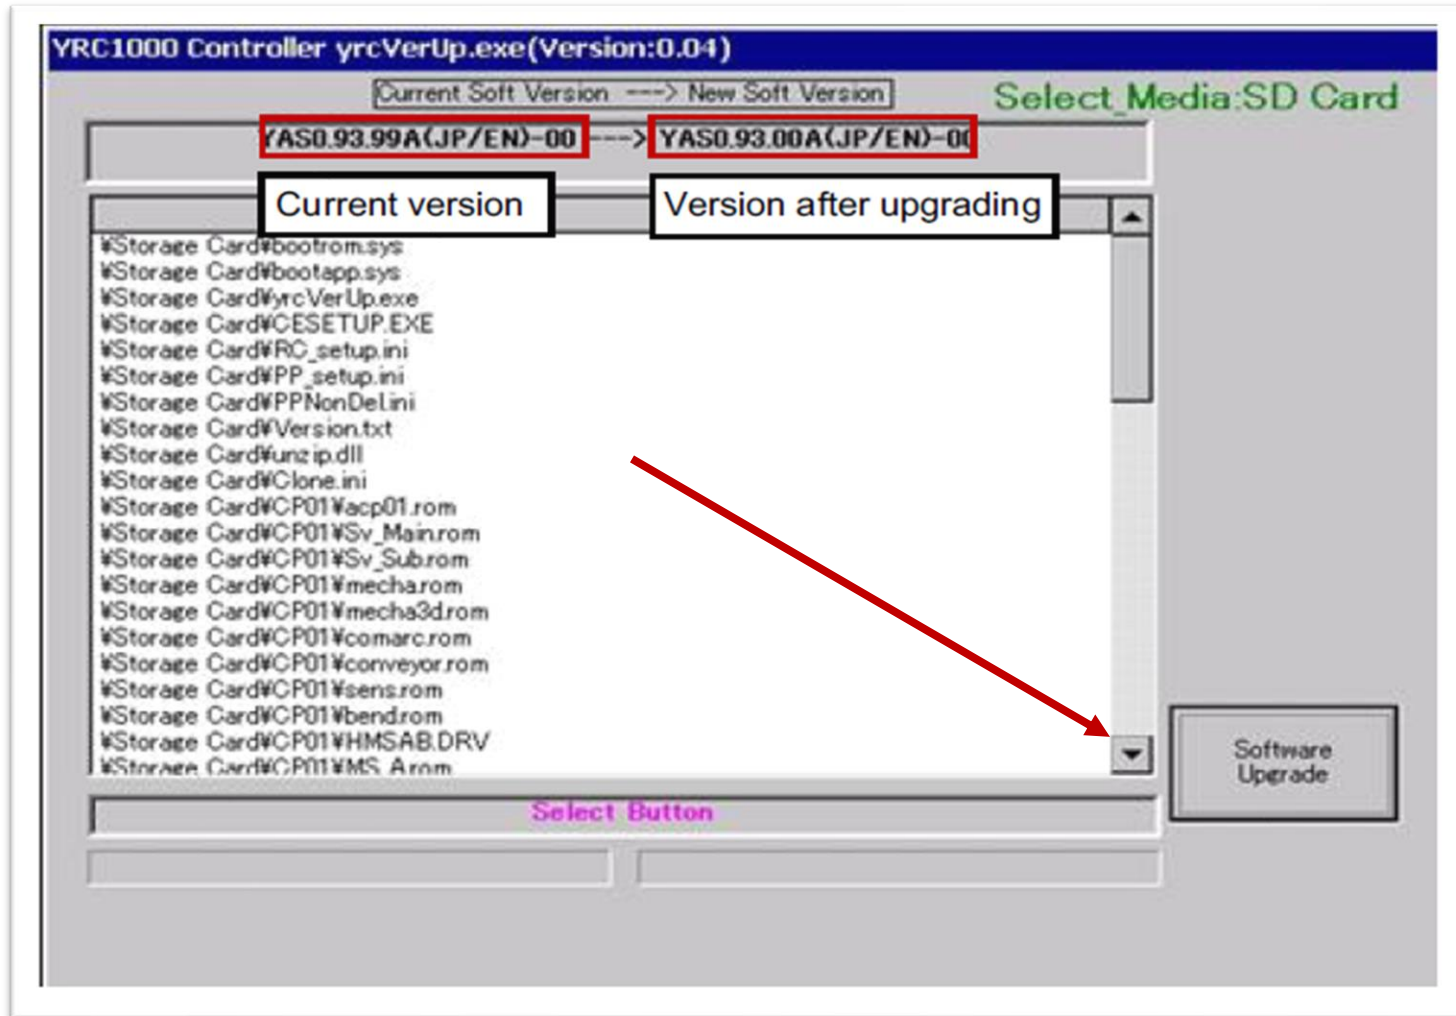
YRC1000 Controller yrcVerUp.exe(Version:0.04)

Current Soft Version ---> New Soft Version

Select_Media:SD Card

YAS0.93.99A(JP/EN)-00 ---> YAS0.93.00A(JP/EN)-0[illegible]

Current version

Version after upgrading

¥Storage Card¥bootrom.sys
¥Storage Card¥bootapp.sys
¥Storage Card¥yrcVerUp.exe
¥Storage Card¥CESETUP.EXE
¥Storage Card¥RC_setup.ini
¥Storage Card¥PP_setup.ini
¥Storage Card¥PPNonDel.ini
¥Storage Card¥Version.txt
¥Storage Card¥unzip.dll
¥Storage Card¥Clone.ini
¥Storage Card¥CP01¥acp01.rom
¥Storage Card¥CP01¥Sv_Main.rom
¥Storage Card¥CP01¥Sv_Sub.rom
¥Storage Card¥CP01¥mecha.rom
¥Storage Card¥CP01¥mecha3d.rom
¥Storage Card¥CP01¥comarc.rom
¥Storage Card¥CP01¥conveyor.rom
¥Storage Card¥CP01¥sens.rom
¥Storage Card¥CP01¥bend.rom
¥Storage Card¥CP01¥HMSAB.DRV
¥Storage Card¥CP01¥MS_A.rom

Software Upgrade

Select Button